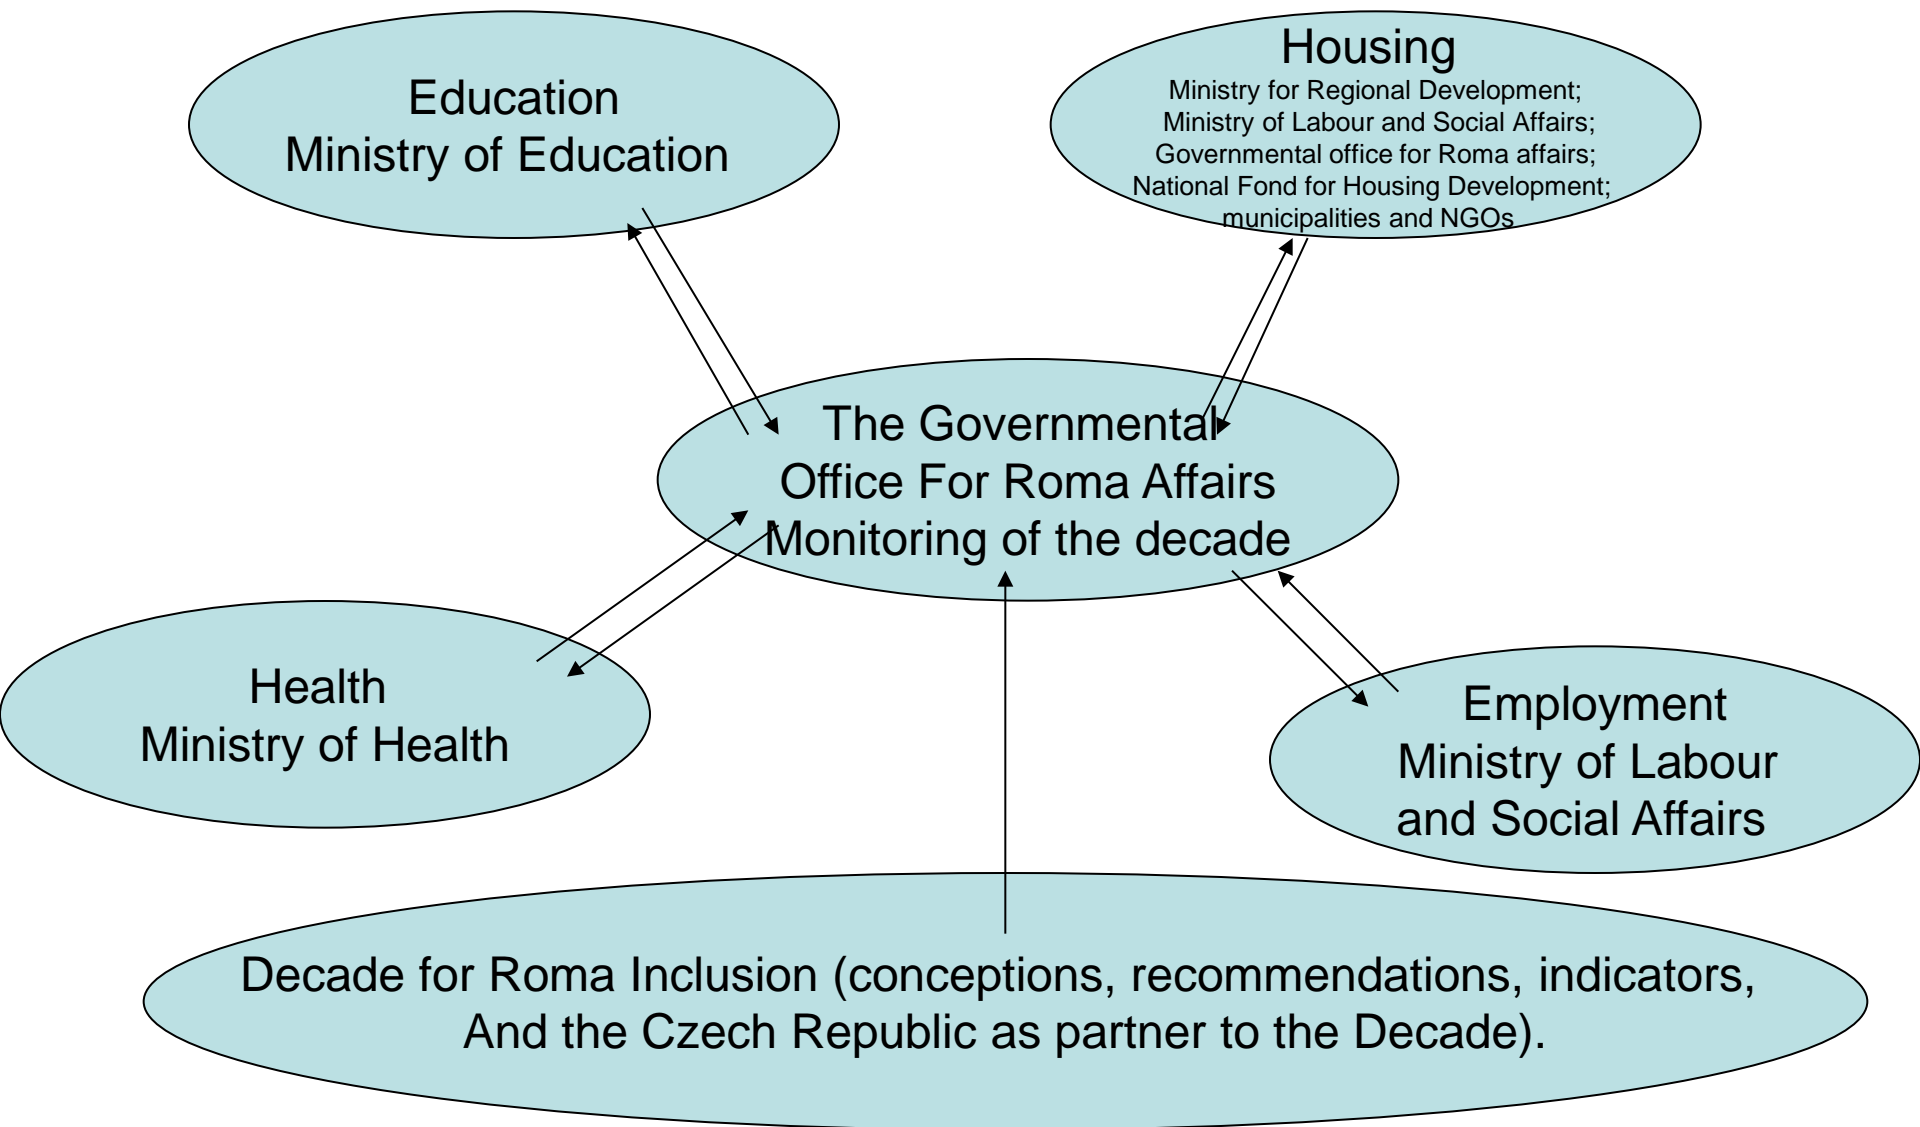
Education
Ministry of Education

Housing
Ministry for Regional Development;
Ministry of Labour and Social Affairs;
Governmental office for Roma affairs;
National Fond for Housing Development;
municipalities and NGOs

The Governmental
Office For Roma Affairs
Monitoring of the decade

Health
Ministry of Health

Employment
Ministry of Labour
and Social Affairs

Decade for Roma Inclusion (conceptions, recommendations, indicators,
And the Czech Republic as partner to the Decade).